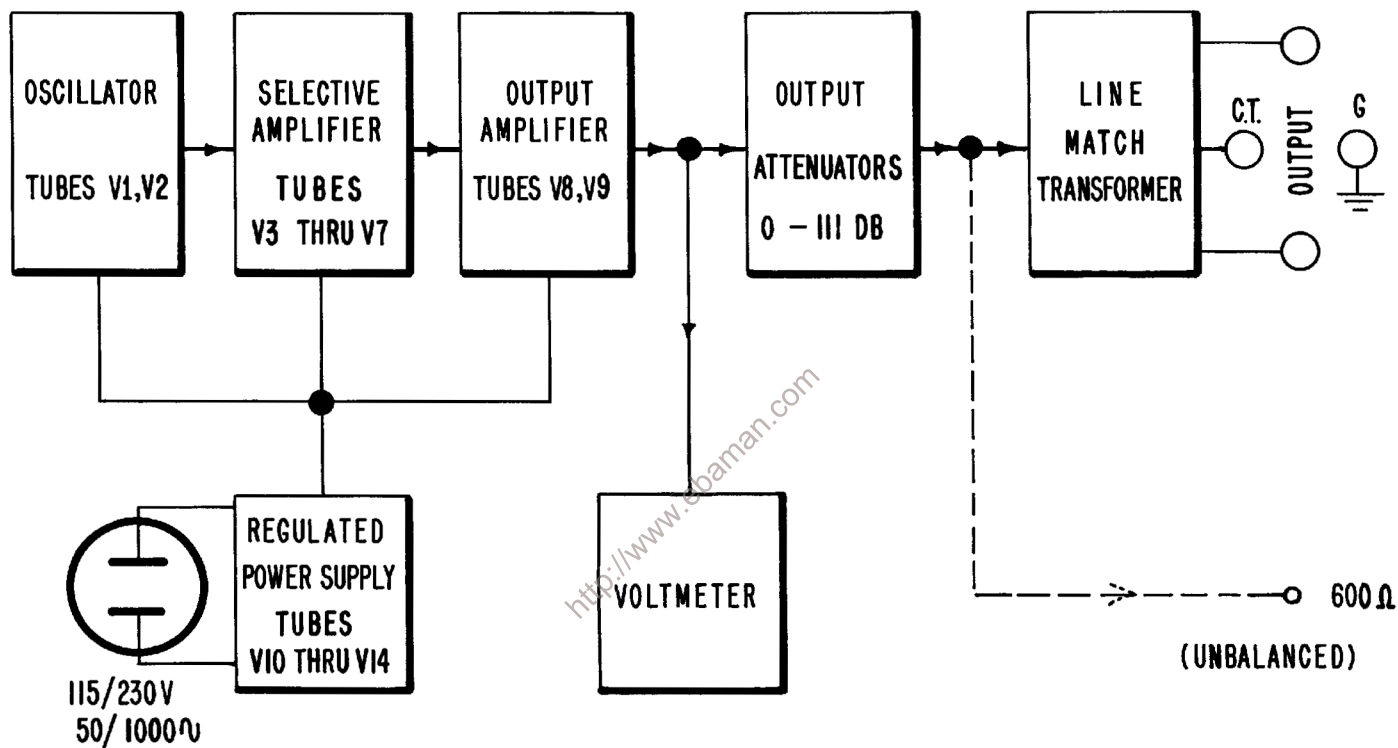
OSCILLATOR

TUBES V1,V2

SELECTIVE AMPLIFIER

TUBES V3 THRU V7

OUTPUT AMPLIFIER

TUBES V8,V9

OUTPUT

ATTENUATORS

0 — 111 DB

LINE MATCH TRANSFORMER

C.T.

OUTPUT

G

http://www.ebaman.com

REGULATED POWER SUPPLY TUBES V10 THRU V14

115/230V 50/1000∿

VOLTMETER

600Ω

(UNBALANCED)